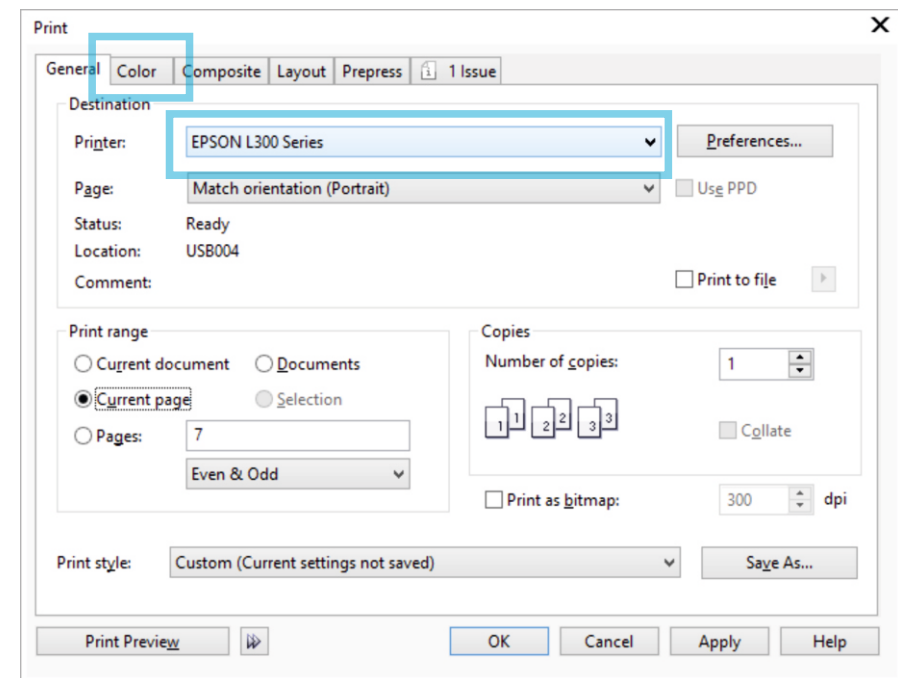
Print

×

General | Color | Composite | Layout | Prepress | 1 Issue

Destination

Printer: EPSON L300 Series

Preferences...

Page: Match orientation (Portrait)

Use PPD

Status: Ready

Location: USB004

Comment:

Print to file

Print range

Current document

Documents

Current page

Selection

Pages: 7

Even & Odd

Copies

Number of copies: 1

1 1 2 2 3 3

Collate

Print as bitmap: 300 dpi

Print style: Custom (Current settings not saved)

Save As...

Print Preview

OK

Cancel

Apply

Help